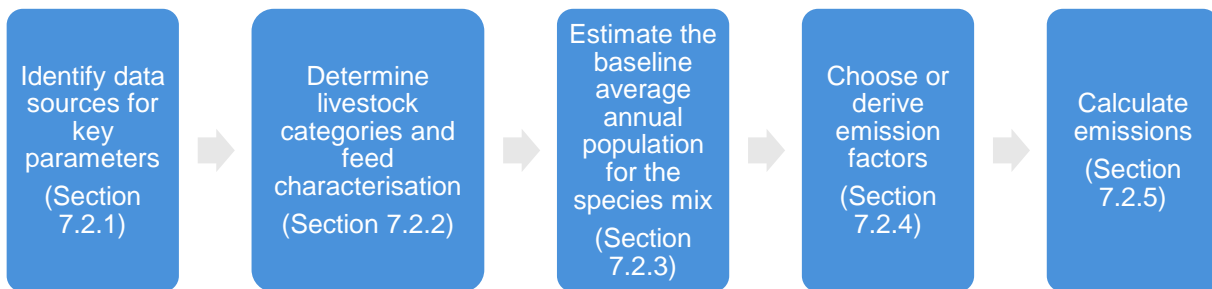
Identify data sources for key parameters
(Section 7.2.1)

Determine livestock categories and feed characterisation
(Section 7.2.2)

Estimate the baseline average annual population for the species mix
(Section 7.2.3)

Choose or derive emission factors
(Section 7.2.4)

Calculate emissions
(Section 7.2.5)